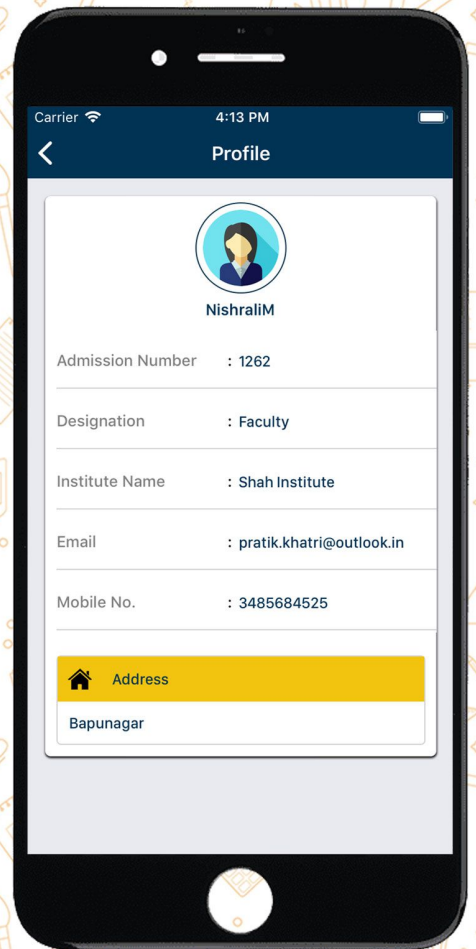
Carrier 4:13 PM

Profile

NishraliM

| Admission Number | : 1262 |
|---|---|
| Designation | : Faculty |
| Institute Name | : Shah Institute |
| Email | : pratik.khatri@outlook.in |
| Mobile No. | : 3485684525 |

Address

Bapunagar